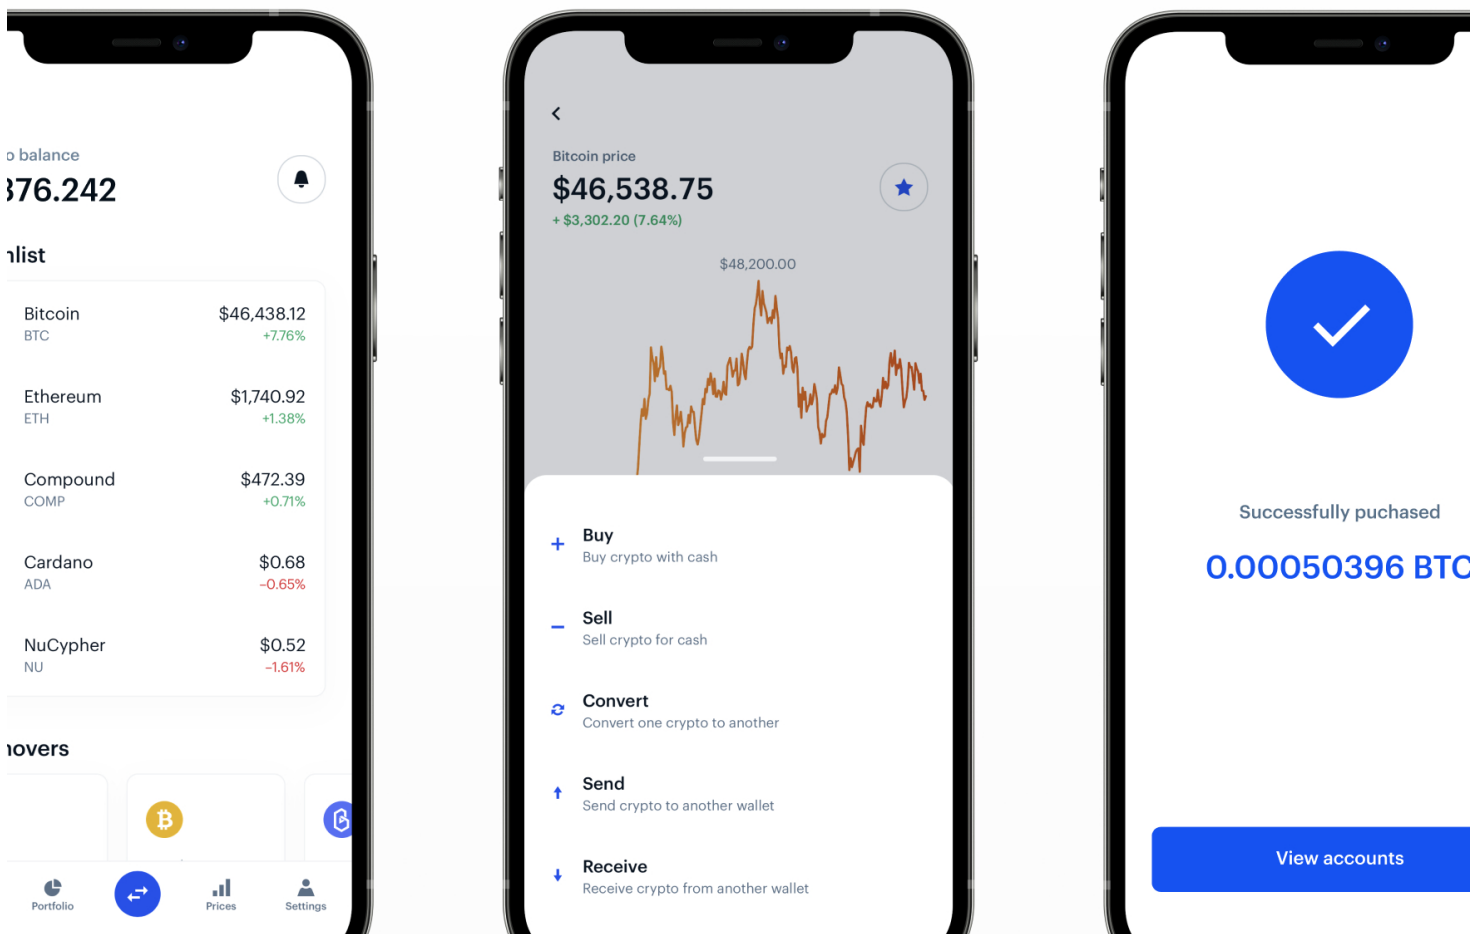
o balance
376.242

ılist

Bitcoin
BTC
$46,438.12
+7.76%

Ethereum
ETH
$1,740.92
+1.38%

Compound
COMP
$472.39
+0.71%

Cardano
ADA
$0.68
-0.65%

NuCypher
NU
$0.52
-1.61%

ıovers

Portfolio
Prices
Settings

Bitcoin price
$46,538.75
+ $3,302.20 (7.64%)

$48,200.00

Buy
Buy crypto with cash

Sell
Sell crypto for cash

Convert
Convert one crypto to another

Send
Send crypto to another wallet

Receive
Receive crypto from another wallet

Successfully puchased
0.00050396 BTC

View accounts